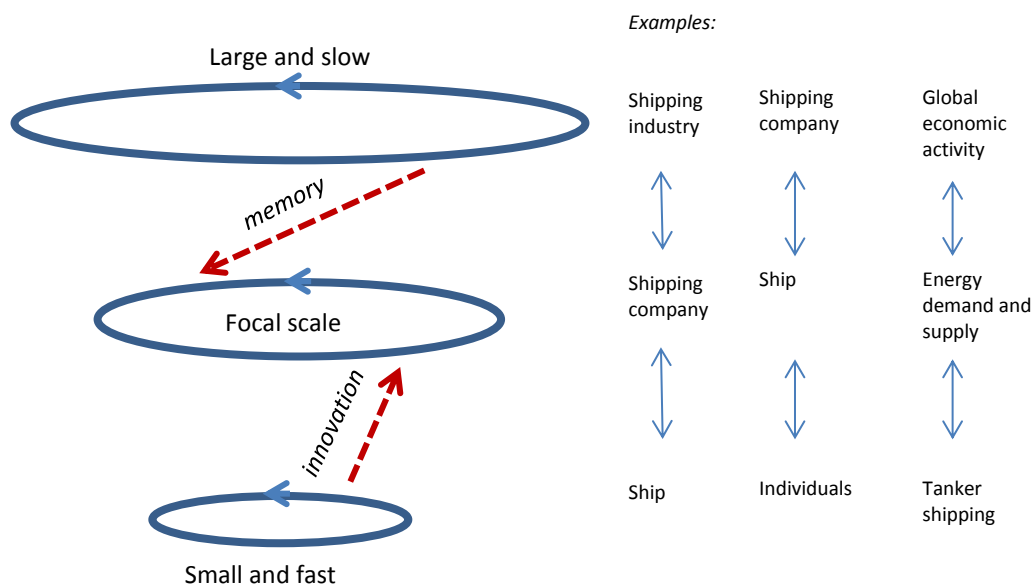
Large and slow

memory

Focal scale

innovation

Small and fast

Examples:

| Shipping industry | Shipping company | Global economic activity |
|---|---|---|
| Shipping company | Ship | Energy demand and supply |
| Ship | Individuals | Tanker shipping |